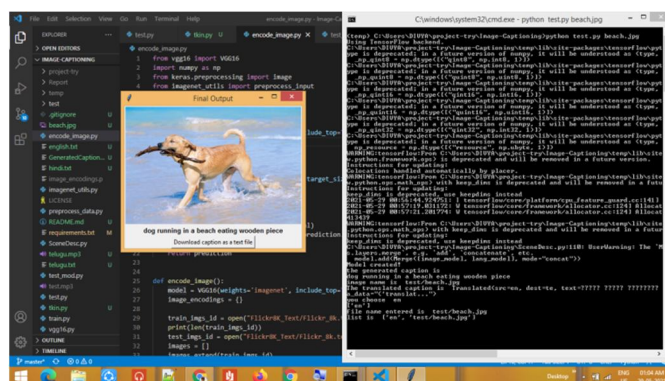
File Edit Selection View Go Run Terminal Help

encode_image.py - Image-Ca

EXPLORER

OPEN EDITORS

IMAGE-CAPTIONING

project-try

Report

temp

test

.gitignore

beach.jpg

encode_image.py

english.txt

GeneratedCaption...

hindi.txt

image_encodings.p

imagenet_utils.py

LICENSE

preprocess_data.py

README.md

requirements.txt

SceneDesc.py

telugu.mp3

telugu.txt

test_mod.py

test.mp3

test.py

tkin.py

vgg16.py

OUTLINE

TIMELINE

test.py

tkin.py

encode_image.py

encode_image.py

from vgg16 import VGG16

import numpy as np

from keras.preprocessing import image

from imagenet_utils import preprocess_input

include_top=

target_si

rediction

return prediction

def encode_image():

model = VGG16(weights='imagenet', include_top=

image_encodings = {}

train_imgs_id = open("Flickr8K_Text/Flickr_8k_

print(len(train_imgs_id))

test_imgs_id = open("Flickr8K_Text/Flickr_8k_

images = []

Final Output

dog running in a beach eating wooden piece

Download caption as a text file

C:\windows\system32\cmd.exe - python test.py beach.jpg

(temp) C:\Users\DIVYA\project-try\Image-Captioning>python test.py beach.jpg

Using TensorFlow backend.

dog running in a beach eating wooden piece

image name is test/beach.jpg

The translated caption is Translated(src=en, dest=te, text=????? ????? ????????

you choose

en

file name entered is test/beach.jpg

list is ['en', 'test/beach.jpg']

master

Desktop

01:04 AM

29-05-2021